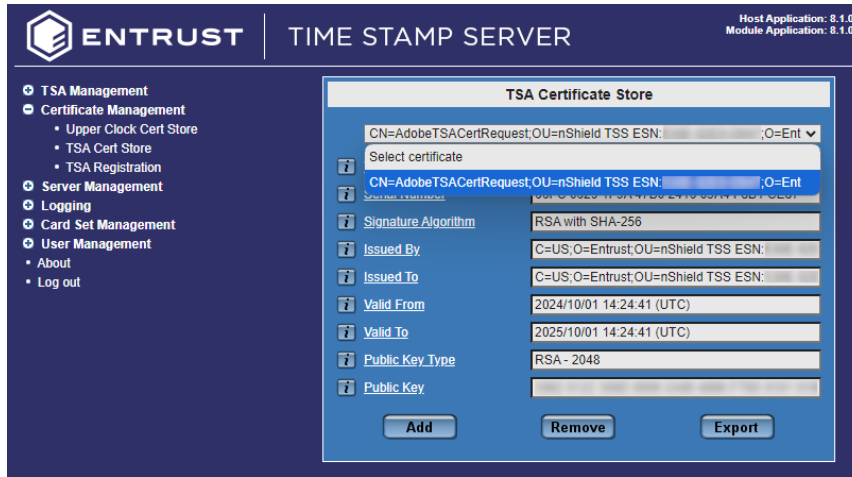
ENTRUST | TIME STAMP SERVER

Host Application: 8.1.0
Module Application: 8.1.0

TSA Management
Certificate Management
• Upper Clock Cert Store
• TSA Cert Store
• TSA Registration
Server Management
Logging
Card Set Management
User Management
• About
• Log out

TSA Certificate Store

CN=AdobeTSACertRequest;OU=nShield TSS ESN: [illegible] ;O=Ent

Select certificate
CN=AdobeTSACertRequest;OU=nShield TSS ESN: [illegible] ;O=Ent

Serial Number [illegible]

Signature Algorithm RSA with SHA-256

Issued By C=US;O=Entrust;OU=nShield TSS ESN: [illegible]

Issued To C=US;O=Entrust;OU=nShield TSS ESN: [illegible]

Valid From 2024/10/01 14:24:41 (UTC)

Valid To 2025/10/01 14:24:41 (UTC)

Public Key Type RSA - 2048

Public Key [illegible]

Add Remove Export